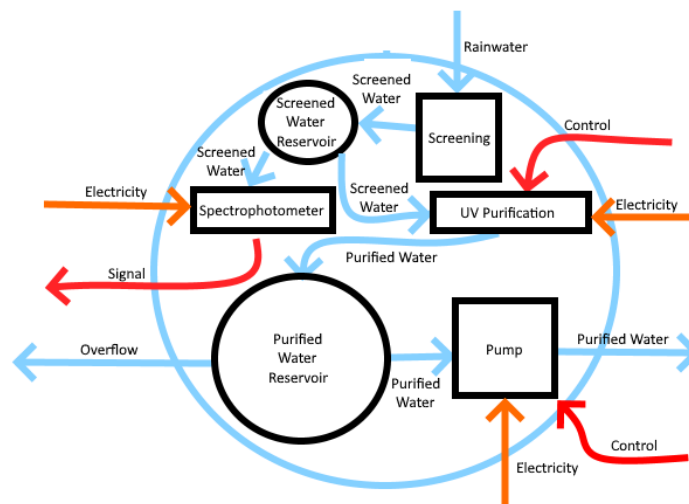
Rainwater

Screened Water

Screened Water Reservoir

Screening

Control

Screened Water

Electricity

Spectrophotometer

Screened Water

UV Purification

Electricity

Signal

Purified Water

Overflow

Purified Water Reservoir

Pump

Purified Water

Purified Water

Control

Electricity